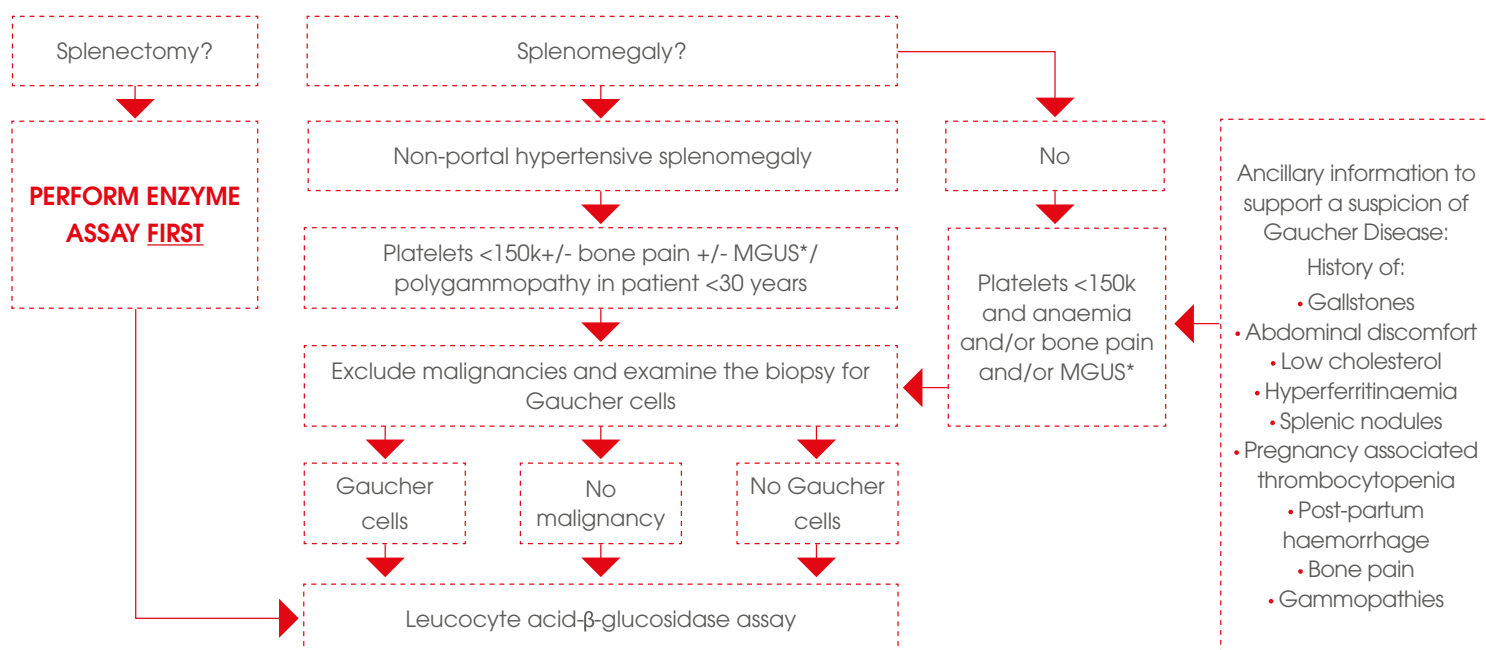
Splenectomy?

PERFORM ENZYME ASSAY FIRST

Splenomegaly?

Non-portal hypertensive splenomegaly

Platelets <150k+/- bone pain +/- MGUS*/ polygammopathy in patient <30 years

Exclude malignancies and examine the biopsy for Gaucher cells

Gaucher cells

No malignancy

No Gaucher cells

Leucocyte acid-β-glucosidase assay

No

Platelets <150k and anaemia and/or bone pain and/or MGUS*

Ancillary information to support a suspicion of Gaucher Disease:

History of:

• Gallstones
• Abdominal discomfort
• Low cholesterol
• Hyperferritinaemia
• Splenic nodules
• Pregnancy associated thrombocytopenia
• Post-partum haemorrhage
• Bone pain
• Gammopathies